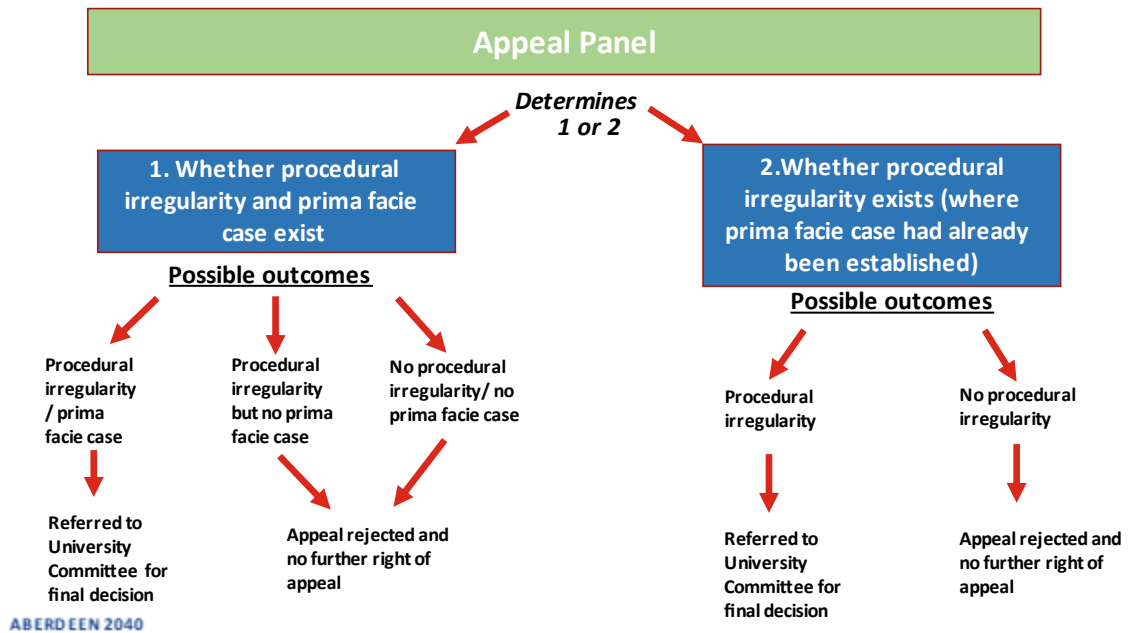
Appeal Panel

Determines 1 or 2

1. Whether procedural irregularity and prima facie case exist

Possible outcomes

Procedural irregularity / prima facie case

Referred to University Committee for final decision

Procedural irregularity but no prima facie case

No procedural irregularity/ no prima facie case

Appeal rejected and no further right of appeal

2.Whether procedural irregularity exists (where prima facie case had already been established)

Possible outcomes

Procedural irregularity

Referred to University Committee for final decision

No procedural irregularity

Appeal rejected and no further right of appeal

ABERDEEN 2040